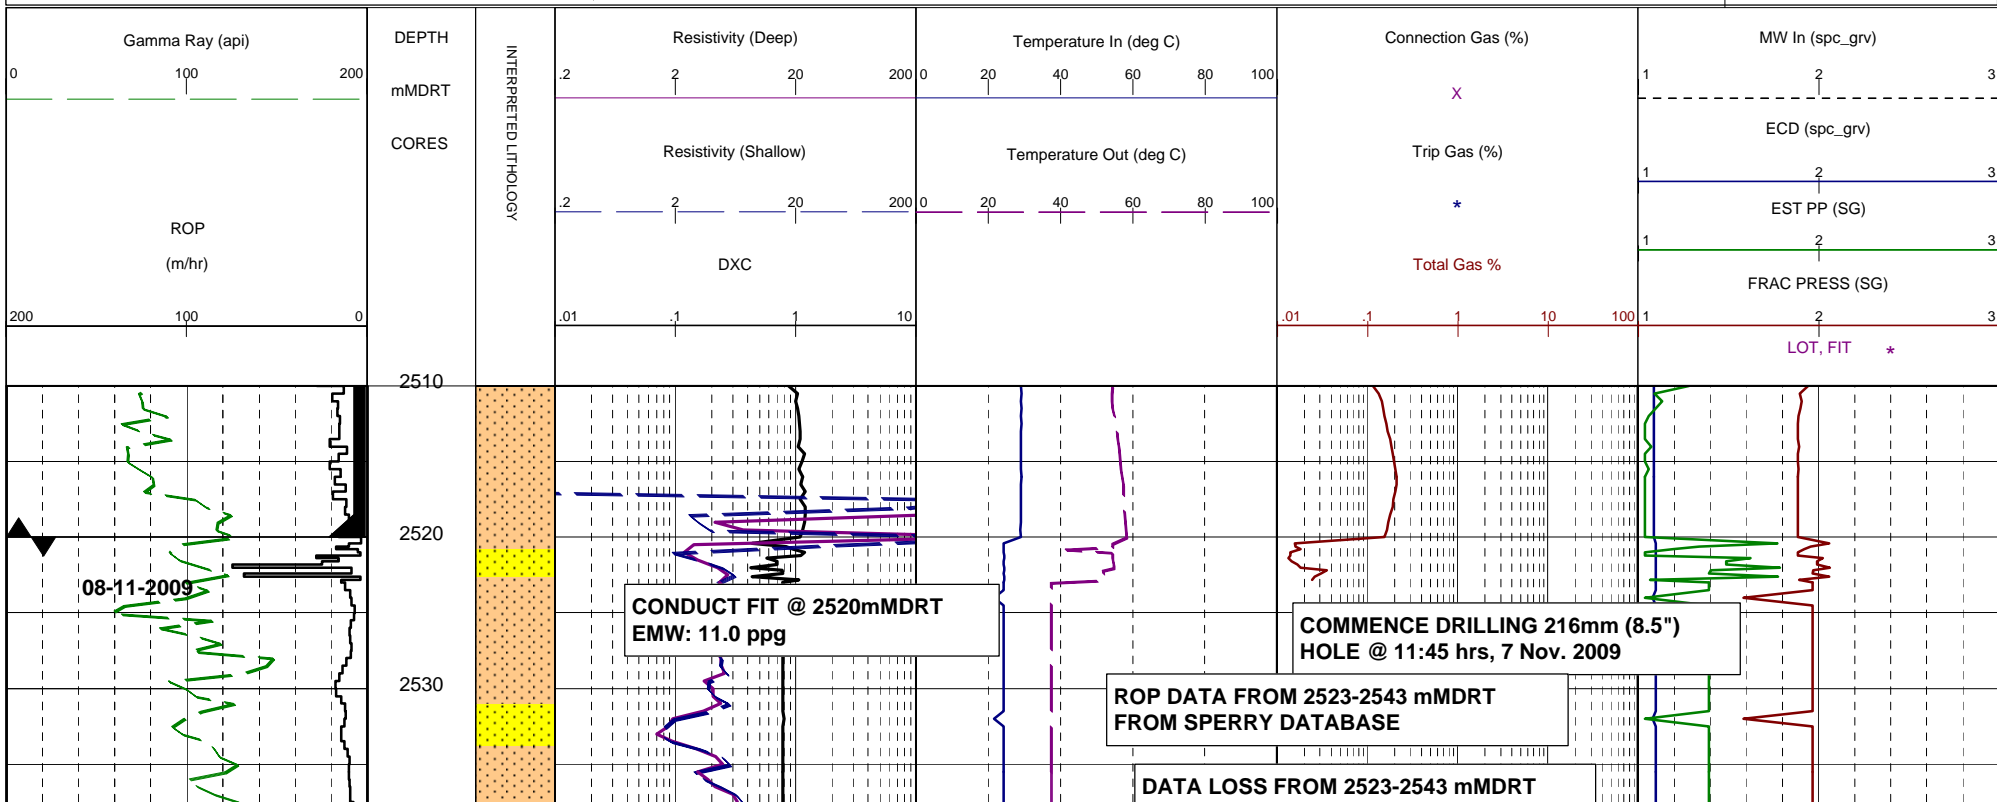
Gamma Ray (api)
0 100 200

ROP
(m/hr)
200 100 0

DEPTH
mMDRT
CORES

INTERPRETED LITHOLOGY

Resistivity (Deep)
.2 2 20 200

Resistivity (Shallow)
.2 2 20 200

DXC
.01 .1 1 10

Temperature In (deg C)
0 20 40 60 80 100

Temperature Out (deg C)
0 20 40 60 80 100

Connection Gas (%)
X
Trip Gas (%)
*
Total Gas %
.01 .1 1 10 100

MW In (spc_grv)
1 2 3
ECD (spc_grv)
1 2 3
EST PP (SG)
1 2 3
FRAC PRESS (SG)
1 2 3
LOT, FIT *

2510
2520
2530

08-11-2009

CONDUCT FIT @ 2520mMDRT
EMW: 11.0 ppg

COMMENCE DRILLING 216mm (8.5")
HOLE @ 11:45 hrs, 7 Nov. 2009

ROP DATA FROM 2523-2543 mMDRT
FROM SPERRY DATABASE

DATA LOSS FROM 2523-2543 mMDRT